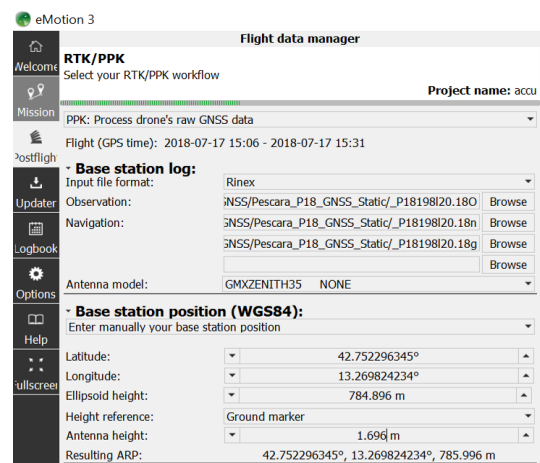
eMotion 3

Welcome
Mission
Postfligh
Updater
Logbook
Options
Help
Fullscreen

Flight data manager

RTK/PPK
Select your RTK/PPK workflow

Project name: accu

PPK: Process drone's raw GNSS data

Flight (GPS time): 2018-07-17 15:06 - 2018-07-17 15:31

Base station log:

| | | |
|---|---|---|
| Input file format: | Rinex | |
| Observation: | GNSS/Pescara_P18_GNSS_Static/_P18198l20.18O | Browse |
| Navigation: | GNSS/Pescara_P18_GNSS_Static/_P18198l20.18n | Browse |
| | GNSS/Pescara_P18_GNSS_Static/_P18198l20.18g | Browse |
| | | Browse |
| Antenna model: | GMXZENITH35 NONE | |

Base station position (WGS84):
Enter manually your base station position

| | |
|---|---|
| Latitude: | 42.752296345° |
| Longitude: | 13.269824234° |
| Ellipsoid height: | 784.896 m |
| Height reference: | Ground marker |
| Antenna height: | 1.696 m |
| Resulting ARP: | 42.752296345°, 13.269824234°, 785.996 m |